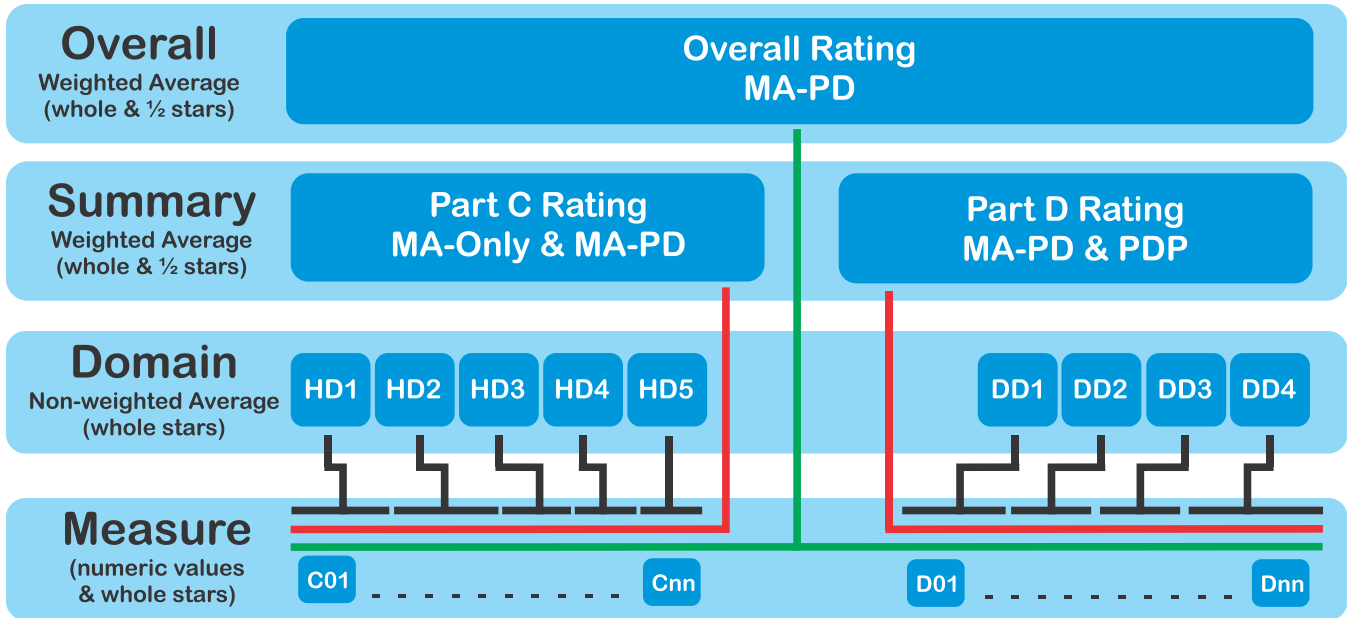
Overall
Weighted Average
(whole & ½ stars)

Overall Rating
MA-PD

Summary
Weighted Average
(whole & ½ stars)

Part C Rating
MA-Only & MA-PD

Part D Rating
MA-PD & PDP

Domain
Non-weighted Average
(whole stars)

HD1 HD2 HD3 HD4 HD5

DD1 DD2 DD3 DD4

Measure
(numeric values
& whole stars)

C01 . . . . . . . . . Cnn

D01 . . . . . . . . . Dnn